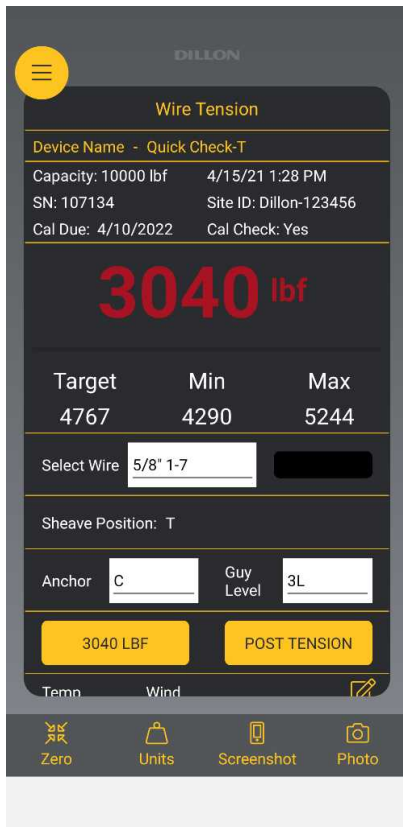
DILLON

Wire Tension

Device Name - Quick Check-T

Capacity: 10000 lbf
4/15/21 1:28 PM
SN: 107134
Site ID: Dillon-123456
Cal Due: 4/10/2022
Cal Check: Yes

3040 lbf

| Target | Min | Max |
|---|---|---|
| 4767 | 4290 | 5244 |

Select Wire 5/8" 1-7

Sheave Position: T

Anchor C
Guy Level 3L

3040 LBF
POST TENSION

Temp
Wind

Zero
Units
Screenshot
Photo